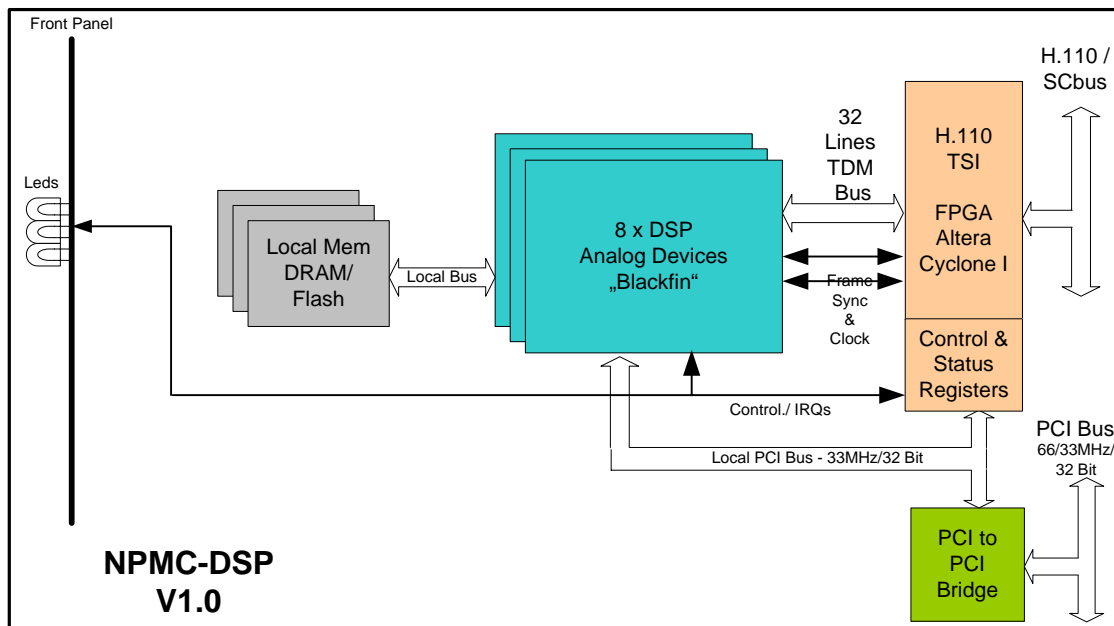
Front Panel

Leds

Local Mem DRAM/ Flash

Local Bus

8 x DSP Analog Devices „Blackfin“

32 Lines TDM Bus

Frame Sync & Clock

H.110 TSI

FPGA Altera Cyclone I

Control & Status Registers

H.110 / SCbus

Control./ IRQs

Local PCI Bus - 33MHz/32 Bit

PCI Bus 66/33MHz/ 32 Bit

PCI to PCI Bridge

NPMC-DSP V1.0